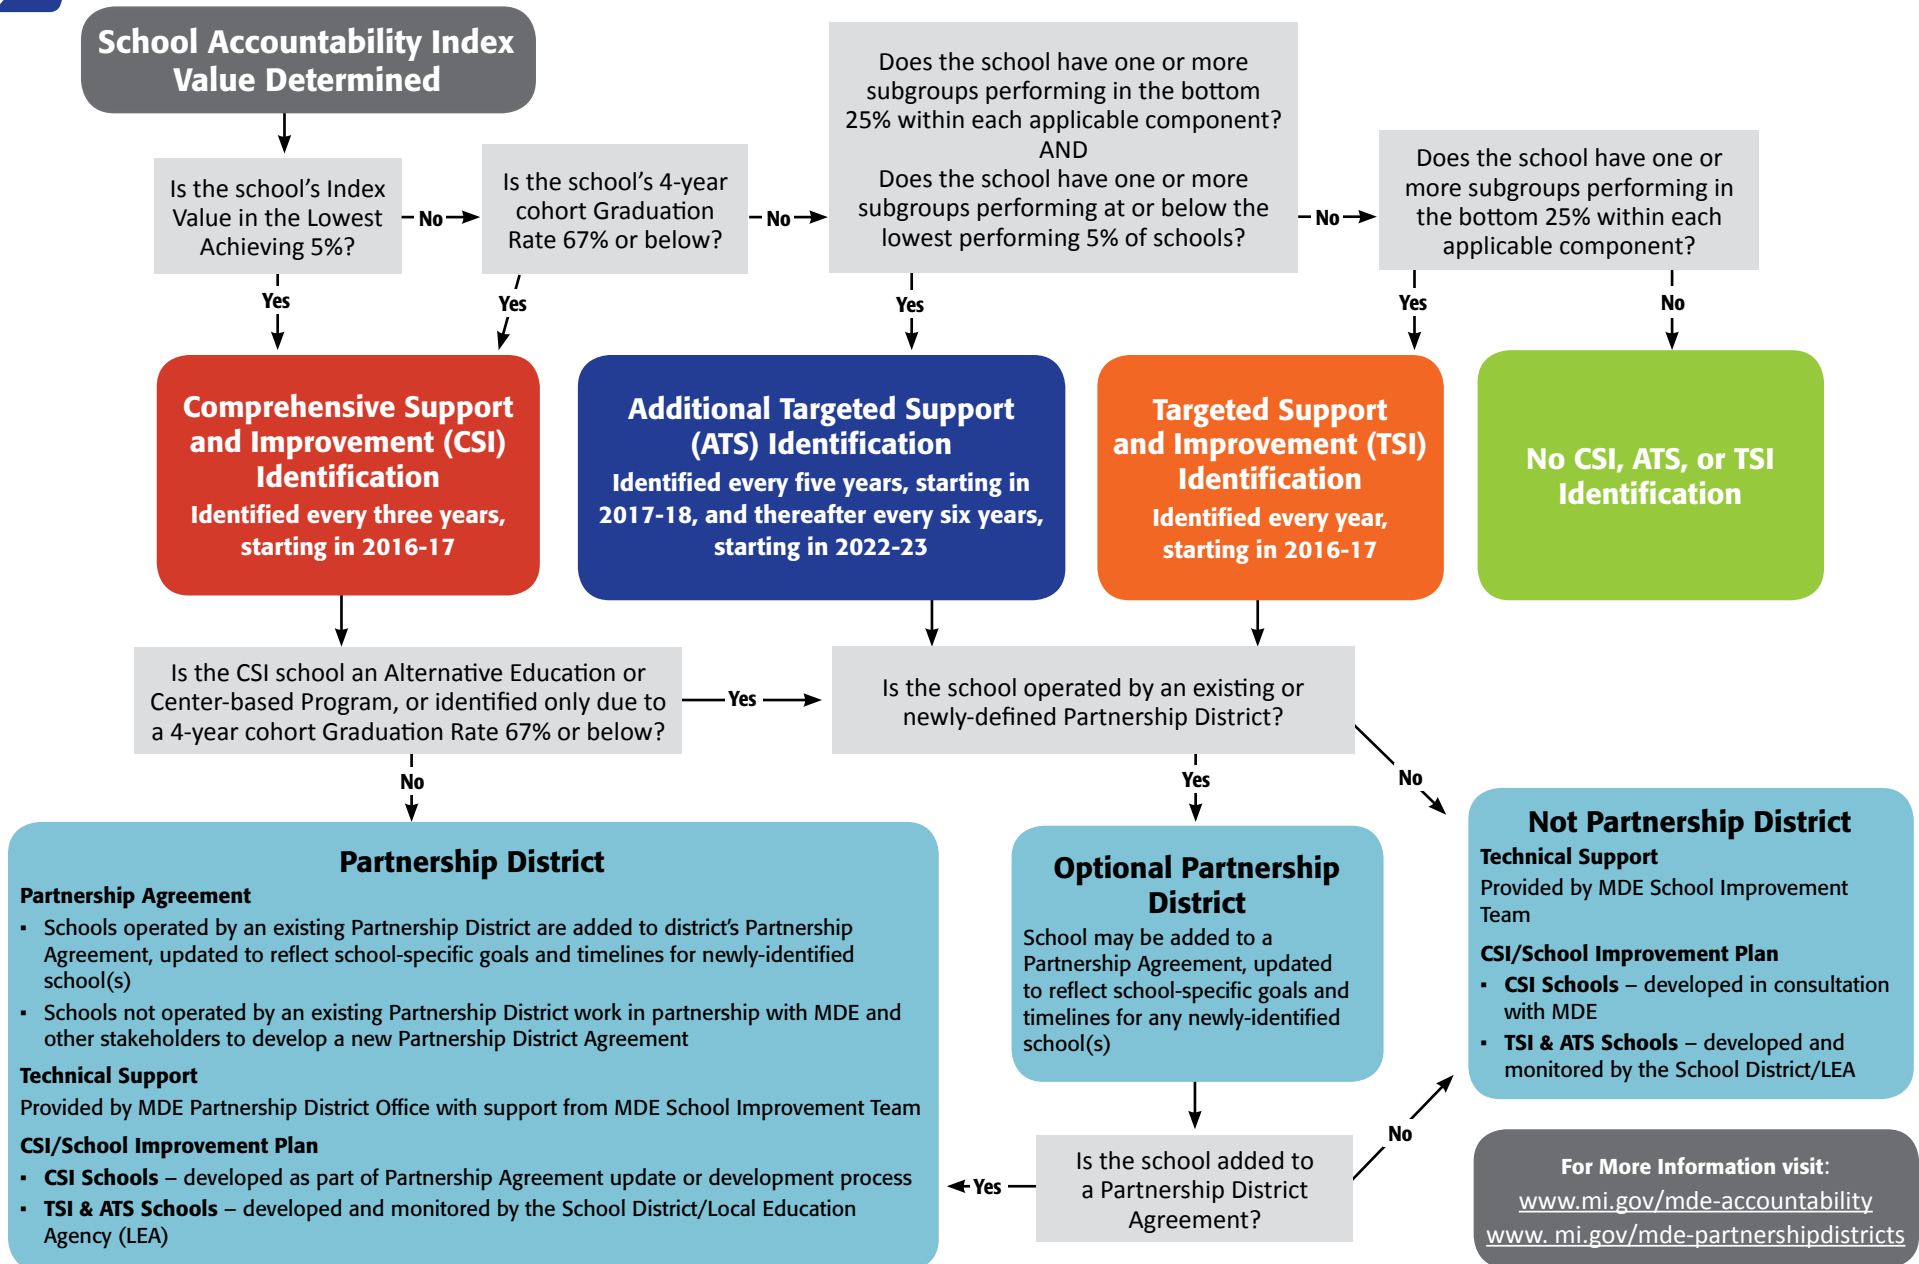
School Accountability Index Value Determined

Is the school's Index Value in the Lowest Achieving 5%?

No

Is the school's 4-year cohort Graduation Rate 67% or below?

No

Does the school have one or more subgroups performing in the bottom 25% within each applicable component?
AND
Does the school have one or more subgroups performing at or below the lowest performing 5% of schools?

No

Does the school have one or more subgroups performing in the bottom 25% within each applicable component?

Yes

Yes

Yes

Yes

No

Comprehensive Support and Improvement (CSI) Identification
Identified every three years, starting in 2016-17

Additional Targeted Support (ATS) Identification
Identified every five years, starting in 2017-18, and thereafter every six years, starting in 2022-23

Targeted Support and Improvement (TSI) Identification
Identified every year, starting in 2016-17

No CSI, ATS, or TSI Identification

Is the CSI school an Alternative Education or Center-based Program, or identified only due to a 4-year cohort Graduation Rate 67% or below?

Yes

Is the school operated by an existing or newly-defined Partnership District?

No

Yes

No

Partnership District
Partnership Agreement
▪ Schools operated by an existing Partnership District are added to district's Partnership Agreement, updated to reflect school-specific goals and timelines for newly-identified school(s)
▪ Schools not operated by an existing Partnership District work in partnership with MDE and other stakeholders to develop a new Partnership District Agreement
Technical Support
Provided by MDE Partnership District Office with support from MDE School Improvement Team
CSI/School Improvement Plan
▪ CSI Schools – developed as part of Partnership Agreement update or development process
▪ TSI & ATS Schools – developed and monitored by the School District/Local Education Agency (LEA)

Optional Partnership District
School may be added to a Partnership Agreement, updated to reflect school-specific goals and timelines for any newly-identified school(s)

Not Partnership District
Technical Support
Provided by MDE School Improvement Team
CSI/School Improvement Plan
▪ CSI Schools – developed in consultation with MDE
▪ TSI & ATS Schools – developed and monitored by the School District/LEA

Yes

Is the school added to a Partnership District Agreement?

No

For More Information visit:
www.mi.gov/mde-accountability
www. mi.gov/mde-partnershipdistricts